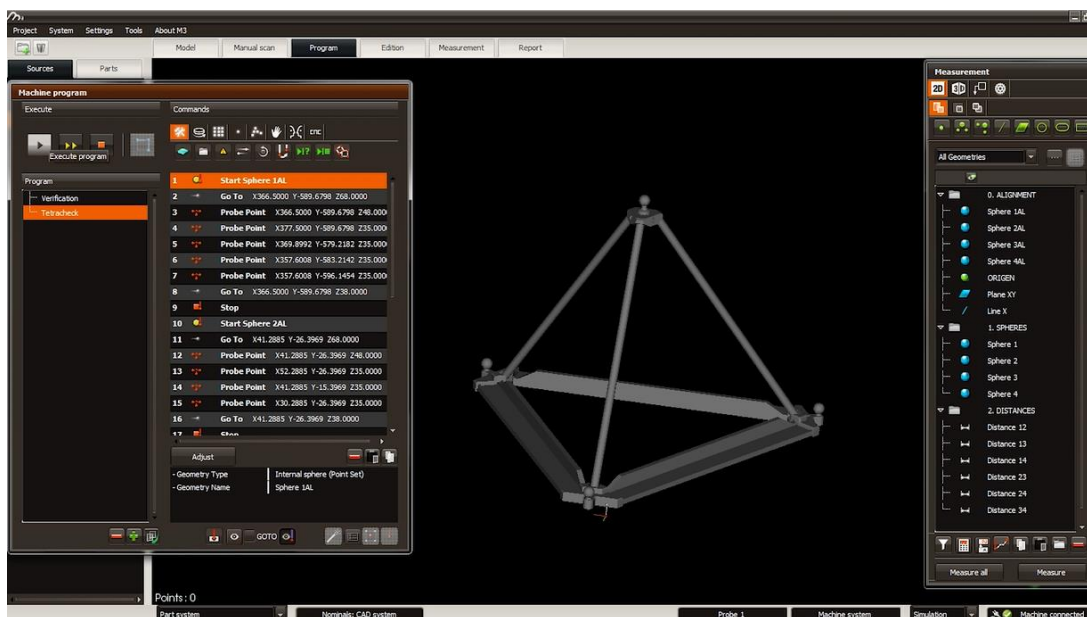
Project System Settings Tools About M3

Model Manual scan Program Edition Measurement Report

Sources Parts

Machine program

Execute

Commands

Execute program

CNC

Program

Verification

Tetracheck

| | | |
|---|---|---|
| 1 | | Start Sphere 1AL |
| 2 | | Go To X366.5000 Y-589.6798 Z68.0000 |
| 3 | | Probe Point X366.5000 Y-589.6798 Z48.000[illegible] |
| 4 | | Probe Point X377.5000 Y-589.6798 Z35.000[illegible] |
| 5 | | Probe Point X369.8992 Y-579.2182 Z35.000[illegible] |
| 6 | | Probe Point X357.6008 Y-583.2142 Z35.000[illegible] |
| 7 | | Probe Point X357.6008 Y-596.1454 Z35.000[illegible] |
| 8 | | Go To X366.5000 Y-589.6798 Z38.0000 |
| 9 | | Stop |
| 10 | | Start Sphere 2AL |
| 11 | | Go To X41.2885 Y-26.3969 Z68.0000 |
| 12 | | Probe Point X41.2885 Y-26.3969 Z48.0000 |
| 13 | | Probe Point X52.2885 Y-26.3969 Z35.0000 |
| 14 | | Probe Point X41.2885 Y-15.3969 Z35.0000 |
| 15 | | Probe Point X30.2885 Y-26.3969 Z35.0000 |
| 16 | | Go To X41.2885 Y-26.3969 Z38.0000 |
| 17 | | Stop |

Adjust

- Geometry Type Internal sphere (Point Set)
- Geometry Name Sphere 1AL

GOTO

Measurement

2D

All Geometries

0. ALIGNMENT
Sphere 1AL
Sphere 2AL
Sphere 3AL
Sphere 4AL
ORIGEN
Plane XY
Line X
1. SPHERES
Sphere 1
Sphere 2
Sphere 3
Sphere 4
2. DISTANCES
Distance 12
Distance 13
Distance 14
Distance 23
Distance 24
Distance 34

Measure all Measure

Points : 0

Part system Nominals: CAD system Probe 1 Machine system Simulation Machine connected